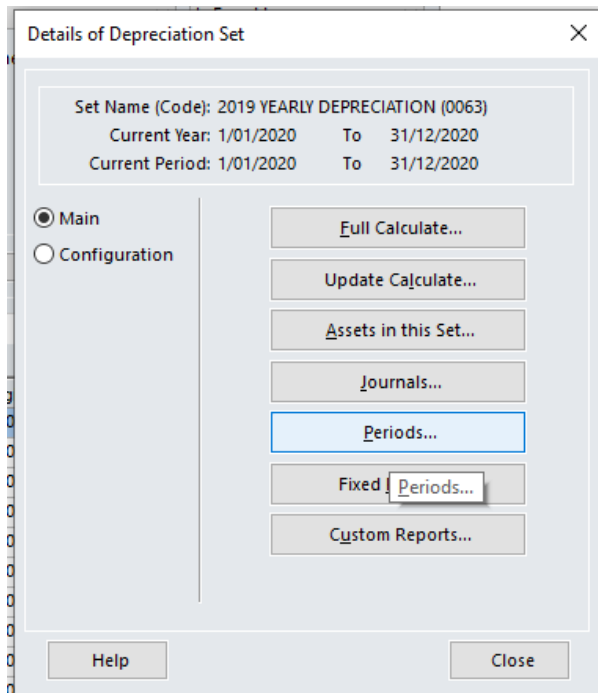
Details of Depreciation Set

Set Name (Code): 2019 YEARLY DEPRECIATION (0063)
Current Year: 1/01/2020 To 31/12/2020
Current Period: 1/01/2020 To 31/12/2020

Main
Configuration

Full Calculate...
Update Calculate...
Assets in this Set...
Journals...
Periods...
Fixed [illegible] Periods...
Custom Reports...

Help
Close